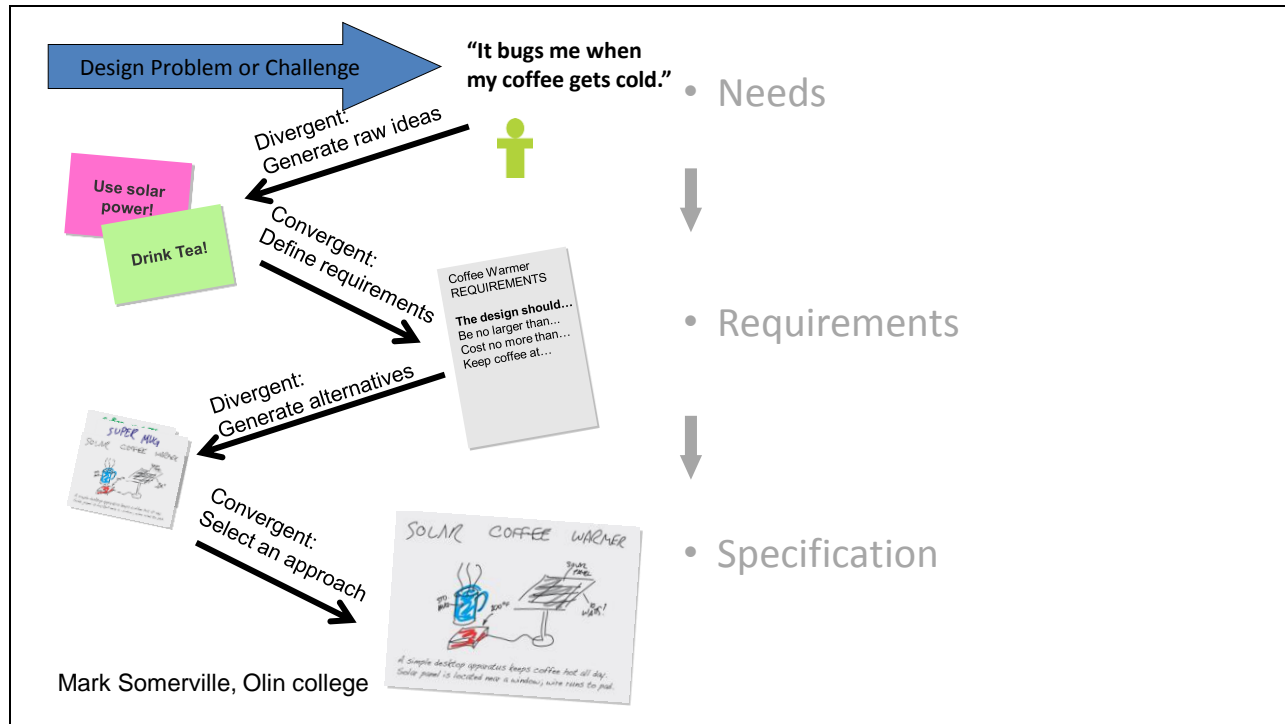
Design Problem or Challenge

**"It bugs me when my coffee gets cold."**

Divergent: Generate raw ideas

Use solar power!

Drink Tea!

Convergent: Define requirements

Coffee Warmer
REQUIREMENTS

**The design should…**
Be no larger than…
Cost no more than…
Keep coffee at…

Divergent: Generate alternatives

SUPER MUG
SOLAR COFFEE WARMER

Convergent: Select an approach

SOLAR COFFEE WARMER

A simple desktop apparatus keeps coffee hot all day. Solar panel is located near a window, wire runs to pad.

Mark Somerville, Olin college

• Needs

• Requirements

• Specification